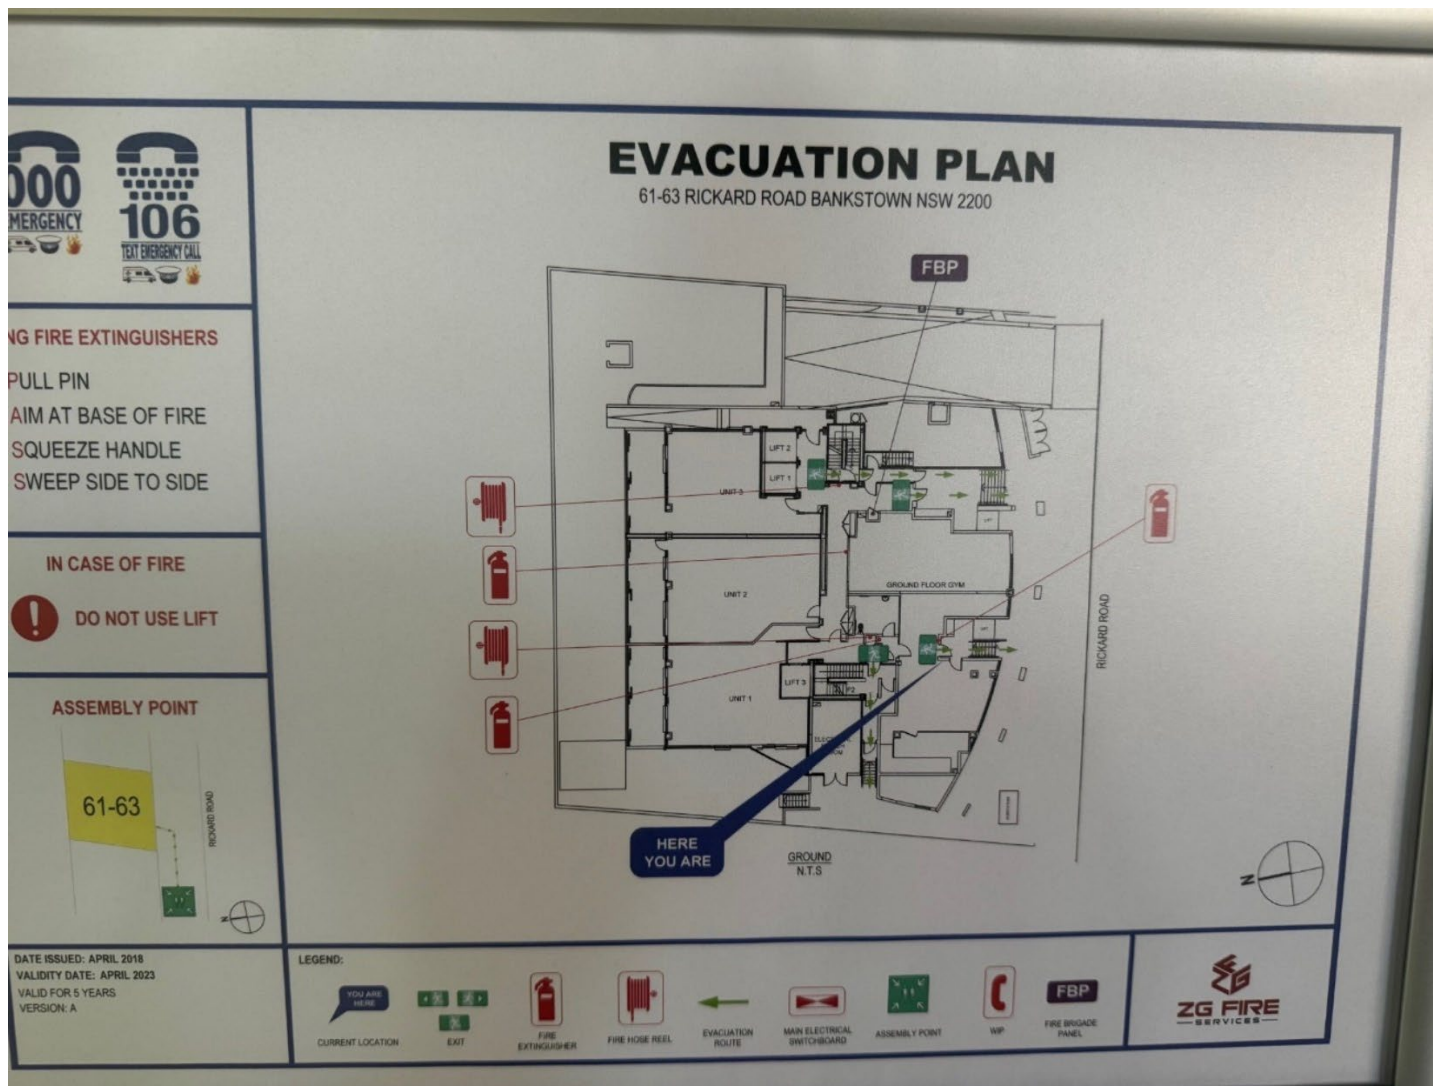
000
EMERGENCY

106
TEXT EMERGENCY CALL

NG FIRE EXTINGUISHERS
PULL PIN
AIM AT BASE OF FIRE
SQUEEZE HANDLE
SWEEP SIDE TO SIDE

IN CASE OF FIRE
DO NOT USE LIFT

ASSEMBLY POINT
61-63
RICKARD ROAD
N

EVACUATION PLAN
61-63 RICKARD ROAD BANKSTOWN NSW 2200

FBP
LIFT 2
LIFT 1
UNIT 3
GROUND FLOOR GYM
UNIT 2
LIFT 3
UNIT 1
RICKARD ROAD
HERE YOU ARE
GROUND
N.T.S
N

DATE ISSUED: APRIL 2018
VALIDITY DATE: APRIL 2023
VALID FOR 5 YEARS
VERSION: A

LEGEND:
YOU ARE HERE
CURRENT LOCATION
EXIT
FIRE EXTINGUISHER
FIRE HOSE REEL
EVACUATION ROUTE
MAIN ELECTRICAL SWITCHBOARD
ASSEMBLY POINT
WIP
FBP
FIRE BRIGADE PANEL

ZG FIRE
SERVICES